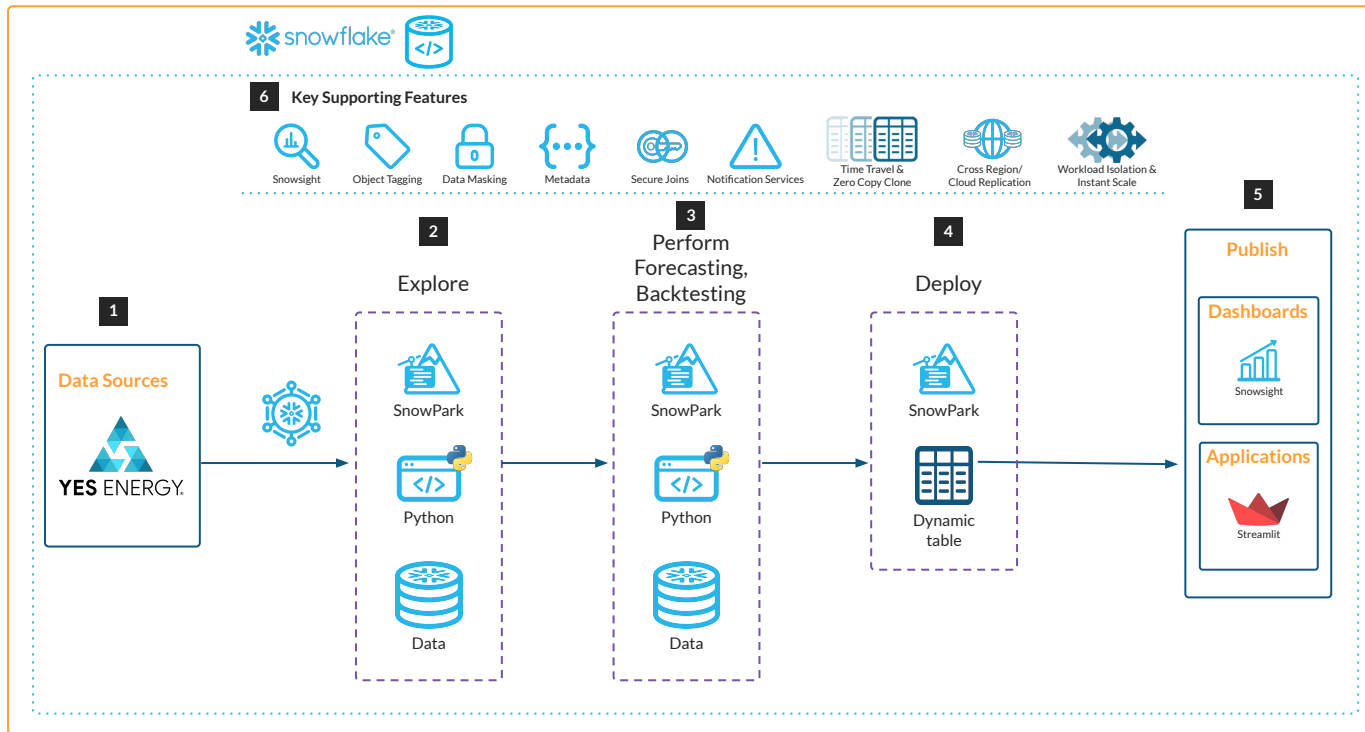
snowflake®

6 Key Supporting Features

Snowsight
Object Tagging
0
Data Masking
Metadata
Secure Joins
Notification Services
Time Travel & Zero Copy Clone
Cross Region/ Cloud Replication
Workload Isolation & Instant Scale

1

Data Sources

YES ENERGY®

2

Explore

SnowPark

Python

Data

3

Perform Forecasting, Backtesting

SnowPark

Python

Data

4

Deploy

SnowPark

Dynamic table

5

Publish

Dashboards

Snowsight

Applications

Streamlit